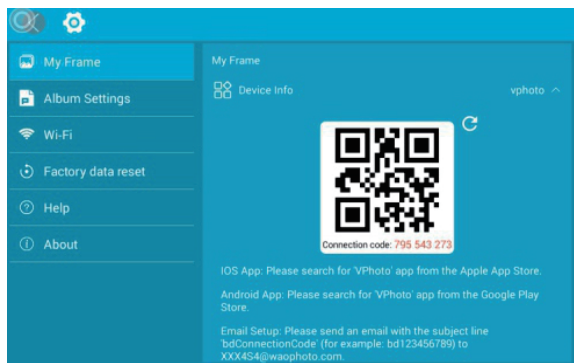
My Frame

Album Settings

Wi-Fi

Factory data reset

Help

About

My Frame

Device Info

vphoto

Connection code: 795 543 273

IOS App: Please search for 'VPhoto' app from the Apple App Store.

Android App: Please search for 'VPhoto' app from the Google Play Store.

Email Setup: Please send an email with the subject line 'bdConnectionCode' (for example: bd123456789) to XXX4S4@waophoto.com.